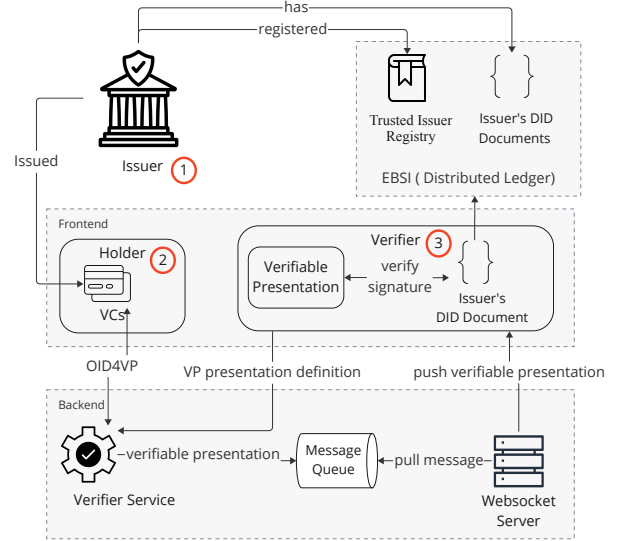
has
registered
Issued
Issuer 1
Trusted Issuer Registry
{ }
Issuer's DID Documents
EBSI ( Distributed Ledger)
Frontend
Holder 2
VCs
Verifier 3
Verifiable Presentation
verify signature
{ }
Issuer's DID Document
OID4VP
VP presentation definition
push verifiable presentation
Backend
verifiable presentation
Message Queue
pull message
Verifier Service
Websocket Server